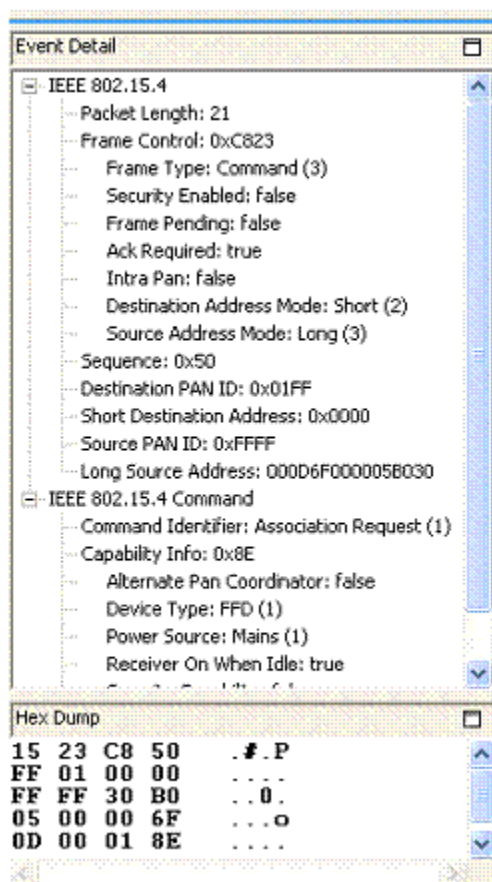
Event Detail

IEEE 802.15.4
Packet Length: 21
Frame Control: 0xC823
Frame Type: Command (3)
Security Enabled: false
Frame Pending: false
Ack Required: true
Intra Pan: false
Destination Address Mode: Short (2)
Source Address Mode: Long (3)
Sequence: 0x50
Destination PAN ID: 0x01FF
Short Destination Address: 0x0000
Source PAN ID: 0xFFFF
Long Source Address: 000D6F000005B030
IEEE 802.15.4 Command
Command Identifier: Association Request (1)
Capability Info: 0x8E
Alternate Pan Coordinator: false
Device Type: FFD (1)
Power Source: Mains (1)
Receiver On When Idle: true
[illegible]

Hex Dump

15 23 C8 50 .#.P
FF 01 00 00 ....
FF FF 30 B0 ..0.
05 00 00 6F ...o
0D 00 01 8E ....